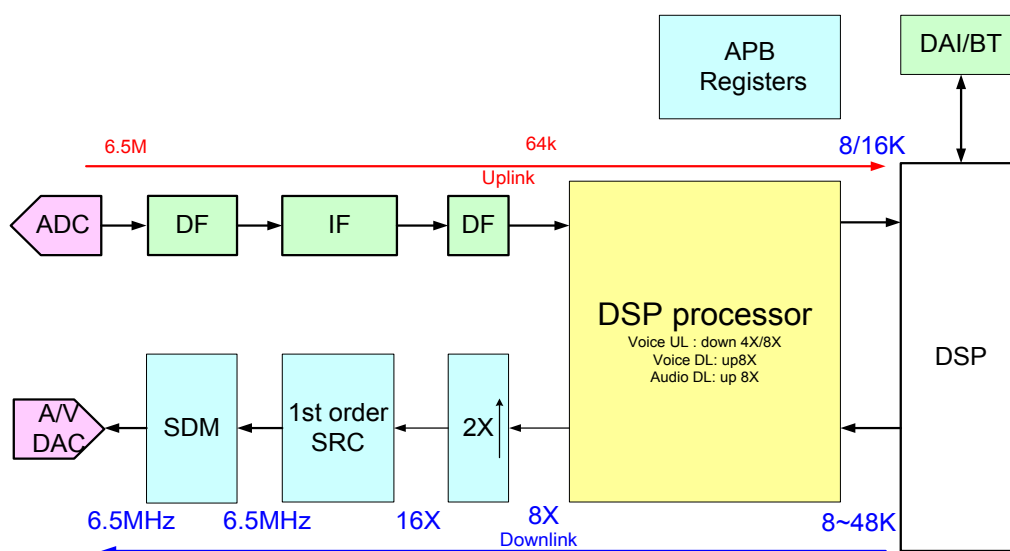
APB Registers

DAI/BT

6.5M

64k

8/16K

Uplink

ADC

DF

IF

DF

DSP processor
Voice UL : down 4X/8X
Voice DL: up8X
Audio DL: up 8X

DSP

A/V DAC

SDM

1st order SRC

2X

6.5MHz

6.5MHz

16X

8X

Downlink

8~48K